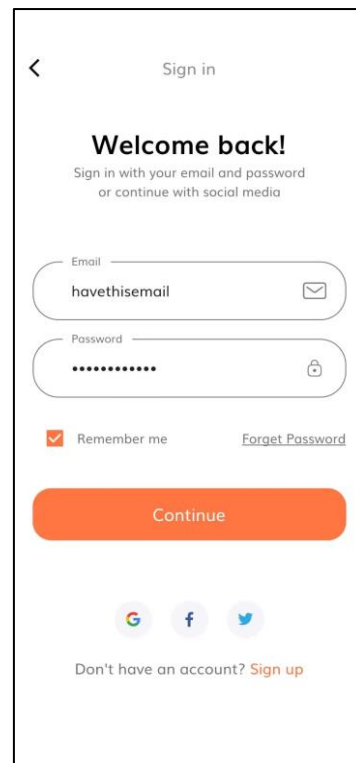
Sign in

Welcome back!

Sign in with your email and password or continue with social media

Email

havethisemail

Password

••••••••••••

Remember me

Forget Password

Continue

G f

Don't have an account? Sign up